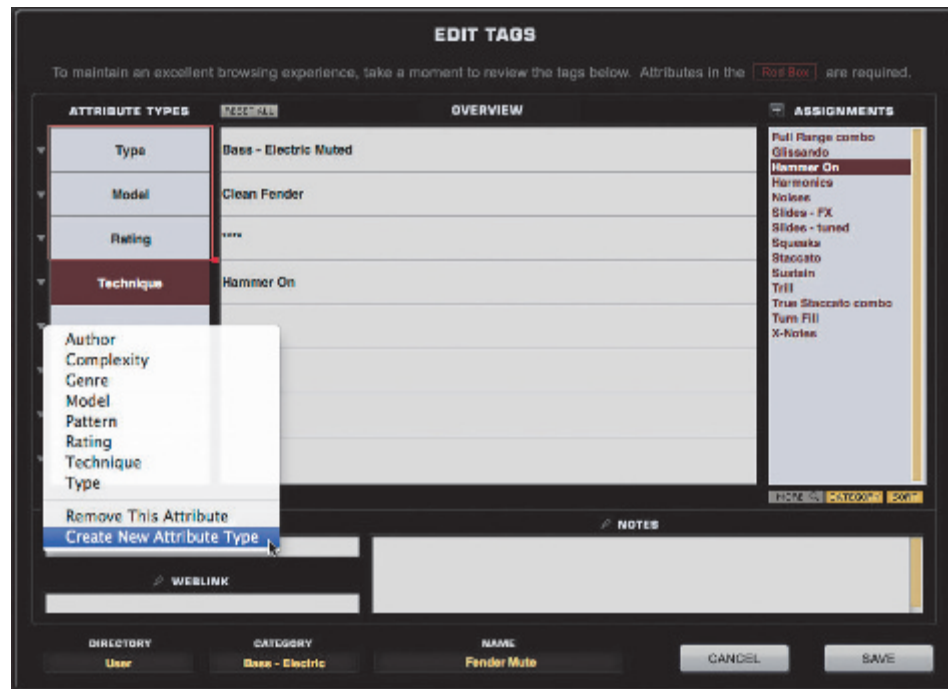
EDIT TAGS

To maintain an excellent browsing experience, take a moment to review the tags below. Attributes in the Red Box are required.

ATTRIBUTE TYPES

RESET ALL

OVERVIEW

ASSIGNMENTS

| | |
|---|---|
| Type | Bass - Electric Muted |
| Model | Clean Fender |
| Rating | **** |
| Technique | Hammer On |

Full Range combo
Glissando
Hammer On
Harmonics
Noises
Slides - FX
Slides - tuned
Squeaks
Staccato
Sustain
Trill
True Staccato combo
Turn Fill
X-Notes

Author
Complexity
Genre
Model
Pattern
Rating
Technique
Type
Remove This Attribute
Create New Attribute Type

NONE CATEGORY SORT

NOTES

WEBLINK

DIRECTORY
User

CATEGORY
Bass - Electric

NAME
Fender Mute

CANCEL

SAVE